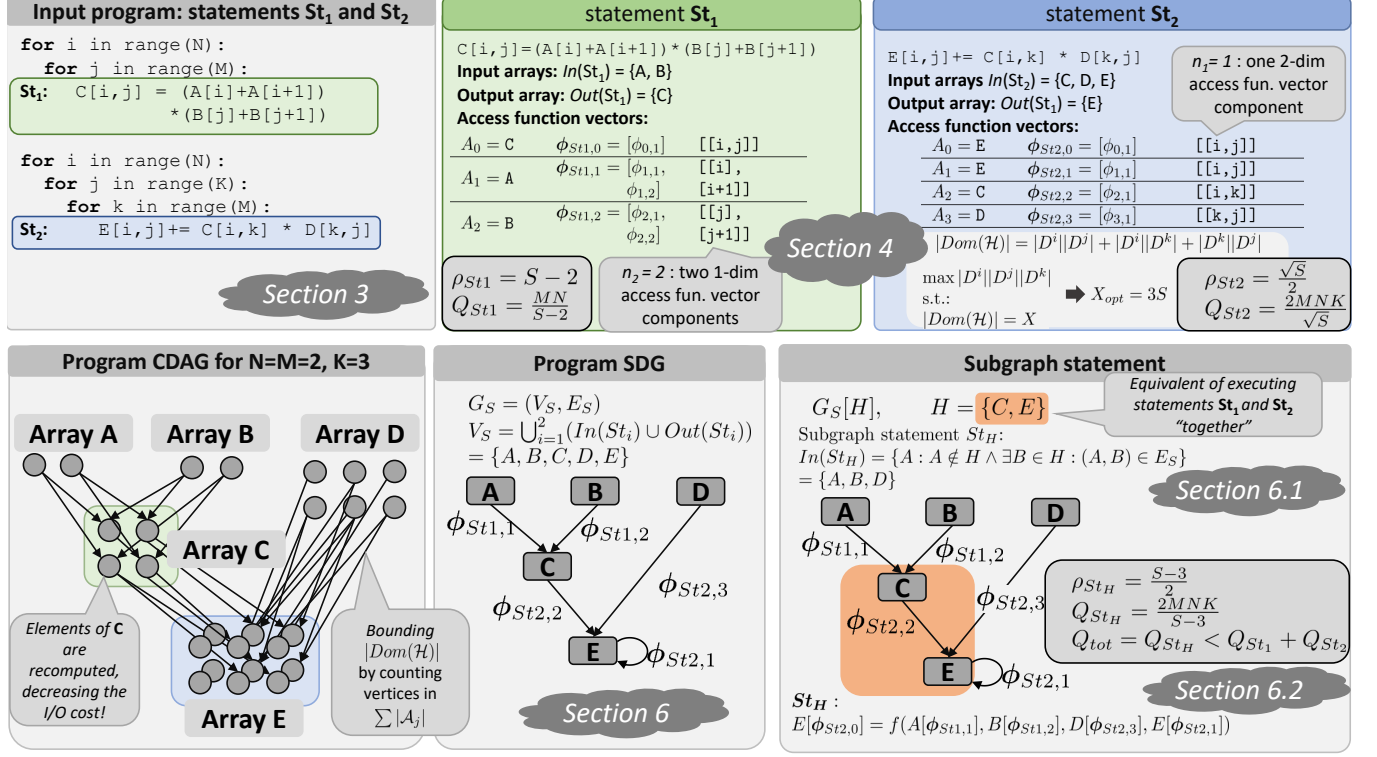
**Input program: statements $St_1$ and $St_2$**

for i in range(N):
  for j in range(M):
$St_1$: C[i,j] = (A[i]+A[i+1]) *(B[j]+B[j+1])

for i in range(N):
  for j in range(K):
    for k in range(M):
$St_2$: E[i,j]+= C[i,k] * D[k,j]

Section 3

statement $St_1$

C[i,j]=(A[i]+A[i+1])*(B[j]+B[j+1])
Input arrays: $In(St_1)$ = {A, B}
Output array: $Out(St_1)$ = {C}
Access function vectors:

| | | |
|---|---|---|
| $A_0 =$ C | $\phi_{St1,0} = [\phi_{0,1}]$ | [[i,j]] |
| $A_1 =$ A | $\phi_{St1,1} = [\phi_{1,1}, \phi_{1,2}]$ | [[i], [i+1]] |
| $A_2 =$ B | $\phi_{St1,2} = [\phi_{2,1}, \phi_{2,2}]$ | [[j], [j+1]] |

$\rho_{St1} = S-2$
$Q_{St1} = \frac{MN}{S-2}$

$n_2 = 2$ : two 1-dim access fun. vector components

Section 4

statement $St_2$

E[i,j]+= C[i,k] * D[k,j]
Input arrays $In(St_2)$ = {C, D, E}
Output array: $Out(St_1)$ = {E}
Access function vectors:

$n_1 = 1$ : one 2-dim access fun. vector component

| | | |
|---|---|---|
| $A_0 =$ E | $\phi_{St2,0} = [\phi_{0,1}]$ | [[i,j]] |
| $A_1 =$ E | $\phi_{St2,1} = [\phi_{1,1}]$ | [[i,j]] |
| $A_2 =$ C | $\phi_{St2,2} = [\phi_{2,1}]$ | [[i,k]] |
| $A_3 =$ D | $\phi_{St2,3} = [\phi_{3,1}]$ | [[k,j]] |

$|Dom(\mathcal{H})| = |D^i||D^j| + |D^i||D^k| + |D^k||D^j|$

max $|D^i||D^j||D^k|$
s.t.:
$|Dom(\mathcal{H})| = X$
$X_{opt} = 3S$

$\rho_{St2} = \frac{\sqrt{S}}{2}$
$Q_{St2} = \frac{2MNK}{\sqrt{S}}$

**Program CDAG for N=M=2, K=3**

Array A
Array B
Array D
Array C
Array E

Elements of **C** are recomputed, decreasing the I/O cost!

Bounding $|Dom(\mathcal{H})|$ by counting vertices in $\sum|A_j|$

**Program SDG**

$G_S = (V_S, E_S)$
$V_S = \bigcup_{i=1}^{2}(In(St_i) \cup Out(St_i))$
$= \{A, B, C, D, E\}$

A B D C E
$\phi_{St1,1}$ $\phi_{St1,2}$ $\phi_{St2,3}$ $\phi_{St2,2}$ $\phi_{St2,1}$

Section 6

**Subgraph statement**

$G_S[H]$, $H = \{C, E\}$

Equivalent of executing statements $St_1$ and $St_2$ "together"

Subgraph statement $St_H$:
$In(St_H) = \{A : A \notin H \wedge \exists B \in H : (A, B) \in E_S\}$
$= \{A, B, D\}$

Section 6.1

A B D C E
$\phi_{St1,1}$ $\phi_{St1,2}$ $\phi_{St2,3}$ $\phi_{St2,2}$ $\phi_{St2,1}$

$\rho_{St_H} = \frac{S-3}{2}$
$Q_{St_H} = \frac{2MNK}{S-3}$
$Q_{tot} = Q_{St_H} < Q_{St_1} + Q_{St_2}$

Section 6.2

$St_H$ :
$E[\phi_{St2,0}] = f(A[\phi_{St1,1}], B[\phi_{St1,2}], D[\phi_{St2,3}], E[\phi_{St2,1}])$